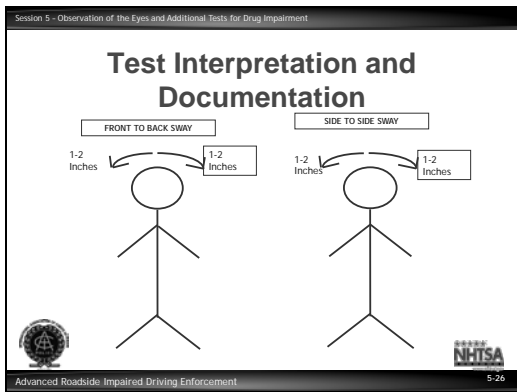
Session 5 - Observation of the Eyes and Additional Tests for Drug Impairment

Test Interpretation and Documentation

FRONT TO BACK SWAY

1-2 Inches

1-2 Inches

SIDE TO SIDE SWAY

1-2 Inches

1-2 Inches

NHTSA

Advanced Roadside Impaired Driving Enforcement

5-26